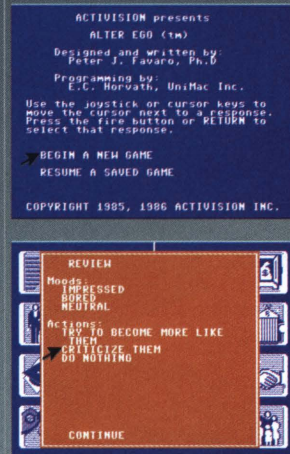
ACTIVISION presents

ALTER EGO (tm)

Designed and written by:
Peter J. Favaro, Ph.D

Programming by:
E.C. Horvath, UniMac Inc.

Use the joystick or cursor keys to move the cursor next to a response. Press the fire button or RETURN to select that response.

BEGIN A NEW GAME
RESUME A SAVED GAME

COPYRIGHT 1985, 1986 ACTIVISION INC.

REVIEW

Moods:
IMPRESSED
BORED
NEUTRAL

Actions:
TRY TO BECOME MORE LIKE THEM
CRITICIZE THEM
DO NOTHING

CONTINUE